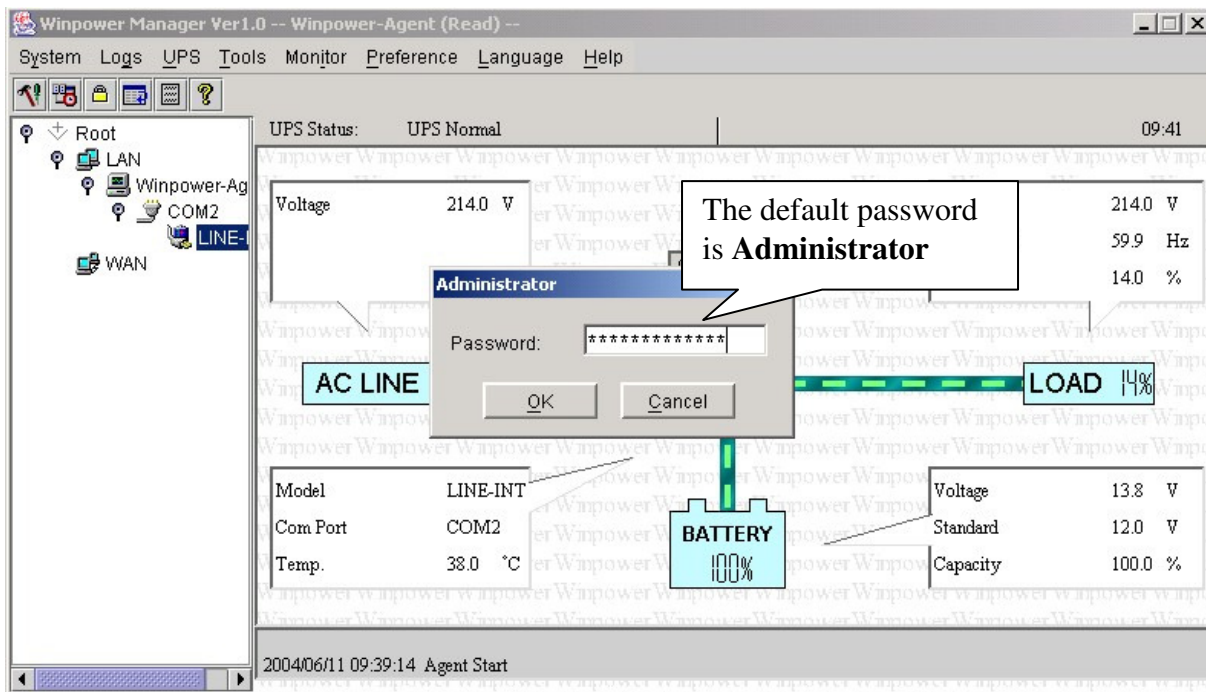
Winpower Manager Ver1.0 -- Winpower-Agent (Read) --

System Logs UPS Tools Monitor Preference Language Help

Root
LAN
Winpower-Ag
COM2
LINE-I
WAN

UPS Status: UPS Normal 09:41

Voltage 214.0 V

214.0 V
59.9 Hz
14.0 %

The default password is **Administrator**

Administrator
Password: *************
OK Cancel

AC LINE

LOAD 14%

Model LINE-INT
Com Port COM2
Temp. 38.0 °C

BATTERY
100%

Voltage 13.8 V
Standard 12.0 V
Capacity 100.0 %

2004/06/11 09:39:14 Agent Start